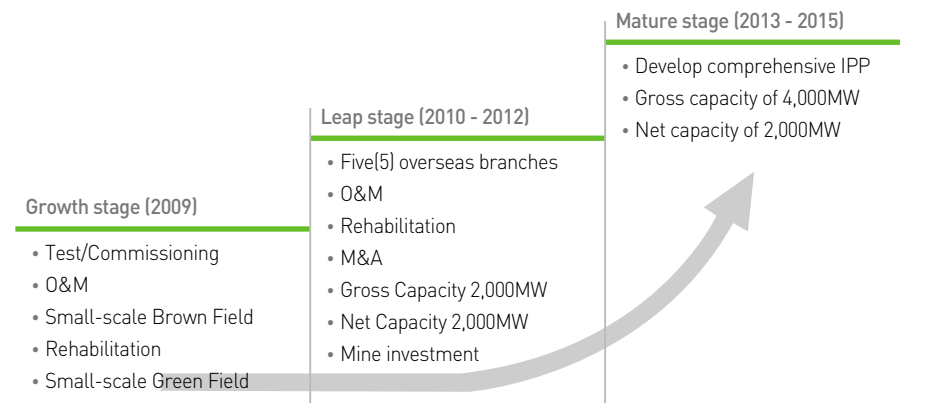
Growth stage (2009)

• Test/Commissioning
• O&M
• Small-scale Brown Field
• Rehabilitation
• Small-scale Green Field

Leap stage (2010 - 2012)

• Five(5) overseas branches
• O&M
• Rehabilitation
• M&A
• Gross Capacity 2,000MW
• Net Capacity 2,000MW
• Mine investment

Mature stage (2013 - 2015)

• Develop comprehensive IPP
• Gross capacity of 4,000MW
• Net capacity of 2,000MW